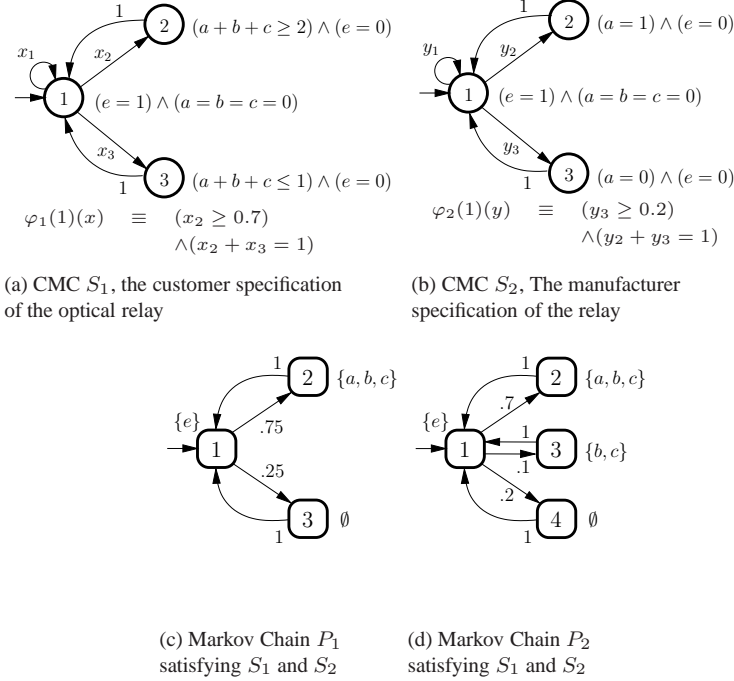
1
$x_1$
$x_2$
2
$(a+b+c \geq 2) \wedge (e=0)$
1
$(e=1) \wedge (a=b=c=0)$
$x_3$
1
3
$(a+b+c \leq 1) \wedge (e=0)$

$\varphi_1(1)(x) \quad \equiv \quad (x_2 \geq 0.7)$
$\wedge(x_2+x_3=1)$

(a) CMC $S_1$, the customer specification of the optical relay

1
$y_1$
$y_2$
2
$(a=1) \wedge (e=0)$
1
$(e=1) \wedge (a=b=c=0)$
$y_3$
1
3
$(a=0) \wedge (e=0)$

$\varphi_2(1)(y) \quad \equiv \quad (y_3 \geq 0.2)$
$\wedge(y_2+y_3=1)$

(b) CMC $S_2$, The manufacturer specification of the relay

1
2
$\{a,b,c\}$
$\{e\}$
.75
1
.25
3
$\emptyset$
1

1
2
$\{a,b,c\}$
.7
$\{e\}$
1
1
3
$\{b,c\}$
.1
.2
4
$\emptyset$
1

(c) Markov Chain $P_1$ satisfying $S_1$ and $S_2$

(d) Markov Chain $P_2$ satisfying $S_1$ and $S_2$